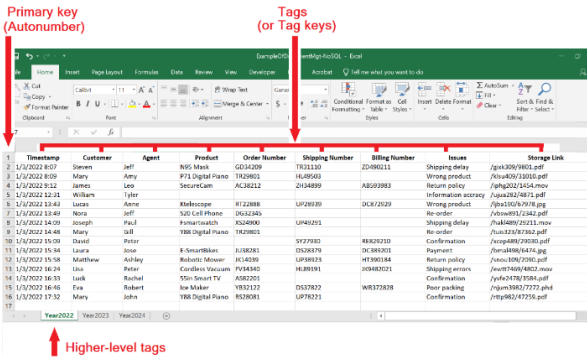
Primary key
(Autonumber)

Tags
(or Tag keys)

ExampleDB-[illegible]mentMgt-NoSQL - Excel

File Home Insert Page Layout Formulas Data Review View Developer Acrobat Tell me what you want to do

Cut Copy Format Painter Clipboard Calibri 11 Font Wrap Text Merge & Center Alignment General Number Conditional Formatting Format as Table Cell Styles Styles Insert Delete Format Cells AutoSum Fill Clear Sort & Filter Find & Select Editing

| | A | B | C | D | E | F | G | H | I |
|---|---|---|---|---|---|---|---|---|---|
| 1 | Timestamp | Customer | Agent | Product | Order Number | Shipping Number | Billing Number | Issues | Storage Link |
| 2 | 1/3/2022 8:07 | Steven | Jeff | N95 Mask | GD34209 | TR21110 | ZD490211 | Shipping delay | /gisk309/9801.pdf |
| 3 | 1/3/2022 8:09 | Mary | Amy | P71 Digital Piano | TR29801 | HL49503 | | Wrong product | /klsu409/10010.pdf |
| 4 | 1/3/2022 9:12 | James | Leo | SecureCam | AC38212 | ZH34899 | AB593983 | Return policy | /iphg202/1454.mov |
| 5 | 1/3/2022 12:31 | William | Tyler | | | | | Information accuracy | /pisa0972/19.pdf |
| 6 | 1/3/2022 13:41 | Lucas | Anne | Ktelescope | RT22888 | UP28939 | DC872929 | Wrong product | /lpba100/67978.jpg |
| 7 | 1/3/2022 13:49 | Nora | Jeff | 520 Cell Phone | DG32345 | | | Re-order | /vbsw891/2342.pdf |
| 8 | 1/3/2022 14:10 | Joseph | Paul | Fsmartwatch | XS24900 | UP49291 | | Shipping delay | /hakl489/29211.mov |
| 9 | 1/3/2022 14:48 | Mary | Bill | Y88 Digital Piano | TR29801 | | | Re-order | /tuas323/87362.pdf |
| 10 | 1/3/2022 15:03 | David | Peter | | | SY27980 | RB82921D | Confirmation | /xcop489/29030.pdf |
| 11 | 1/3/2022 15:34 | Laura | Jose | E-SmartBikes | JU38281 | DS28379 | DC889201 | Payment | /bmal498/6474.jpg |
| 12 | 1/3/2022 15:58 | Matthew | Ashley | Robotic Mower | JK14039 | UP38923 | HT390184 | Return policy | /snou109/2090.pdf |
| 13 | 1/3/2022 16:24 | Lisa | Peter | Cordless Vacuum | FV34340 | HL89191 | XS982021 | Shipping errors | /ewtt7469/4802.mov |
| 14 | 1/3/2022 16:53 | Luck | Rachel | 55in Smart TV | AS82201 | | | Confirmation | /yxfe2478/3584.pdf |
| 15 | 1/3/2022 16:46 | Eva | Robert | Ice Maker | YB32122 | DS37822 | WR372828 | Poor packing | /njum3982/7272.phd |
| 16 | 1/3/2022 17:32 | Mary | John | Y88 Digital Piano | RS28081 | UP78221 | | Confirmation | /rttp982/47259.pdf |

Year2022 Year2023 Year2024

Higher-level tags